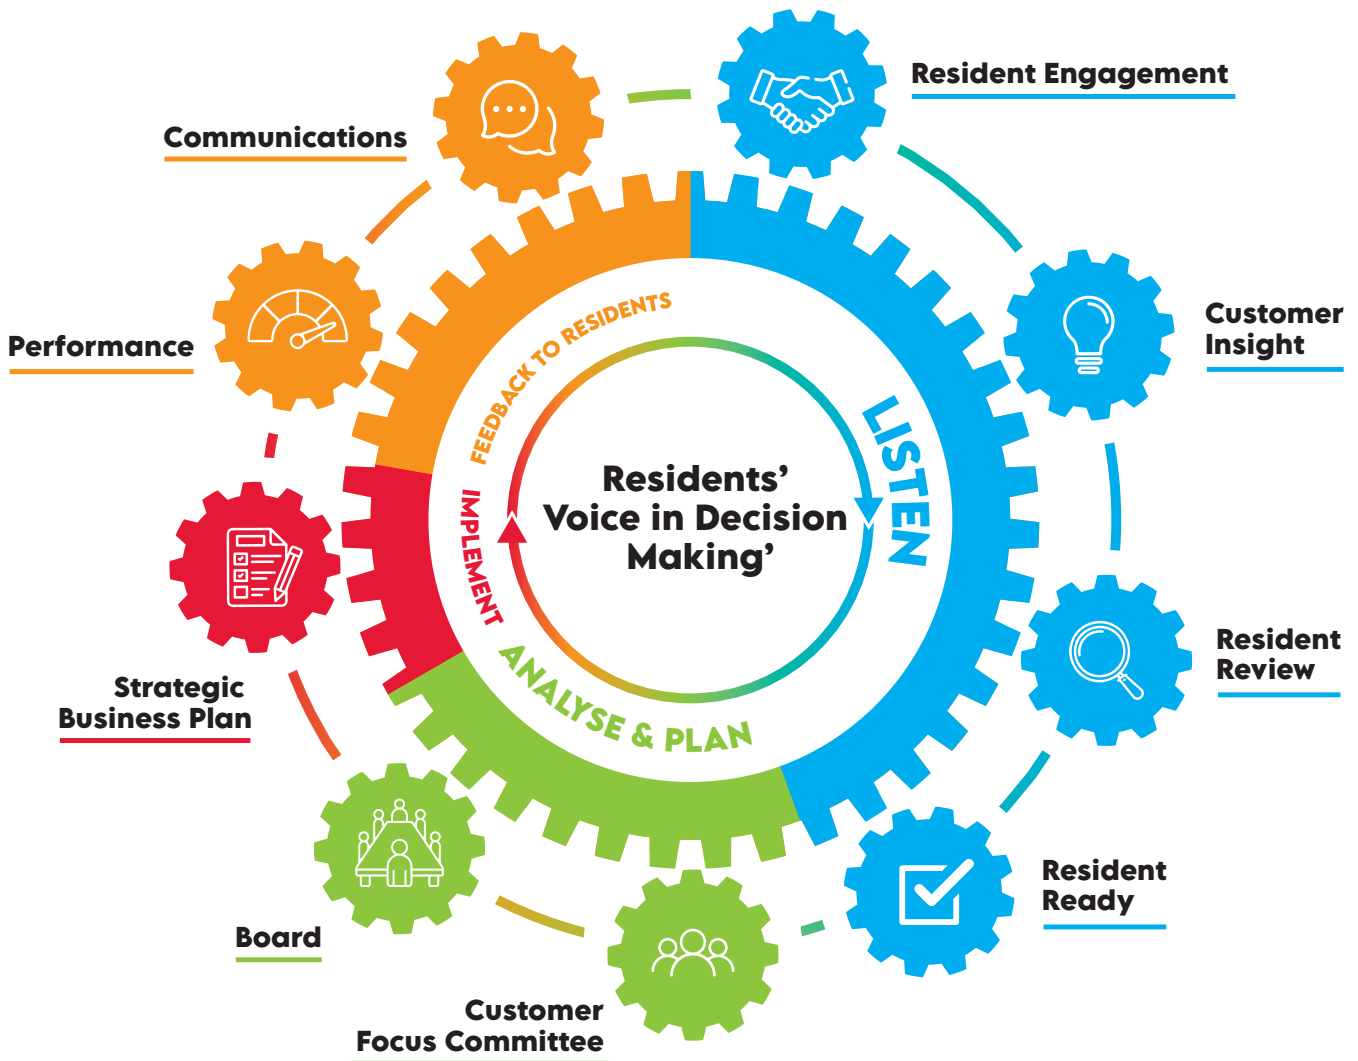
Resident Engagement

Communications

Customer Insight

Performance

FEEDBACK TO RESIDENTS

LISTEN

Residents' Voice in Decision Making'

IMPLEMENT

Resident Review

ANALYSE & PLAN

Strategic Business Plan

Resident Ready

Board

Customer Focus Committee